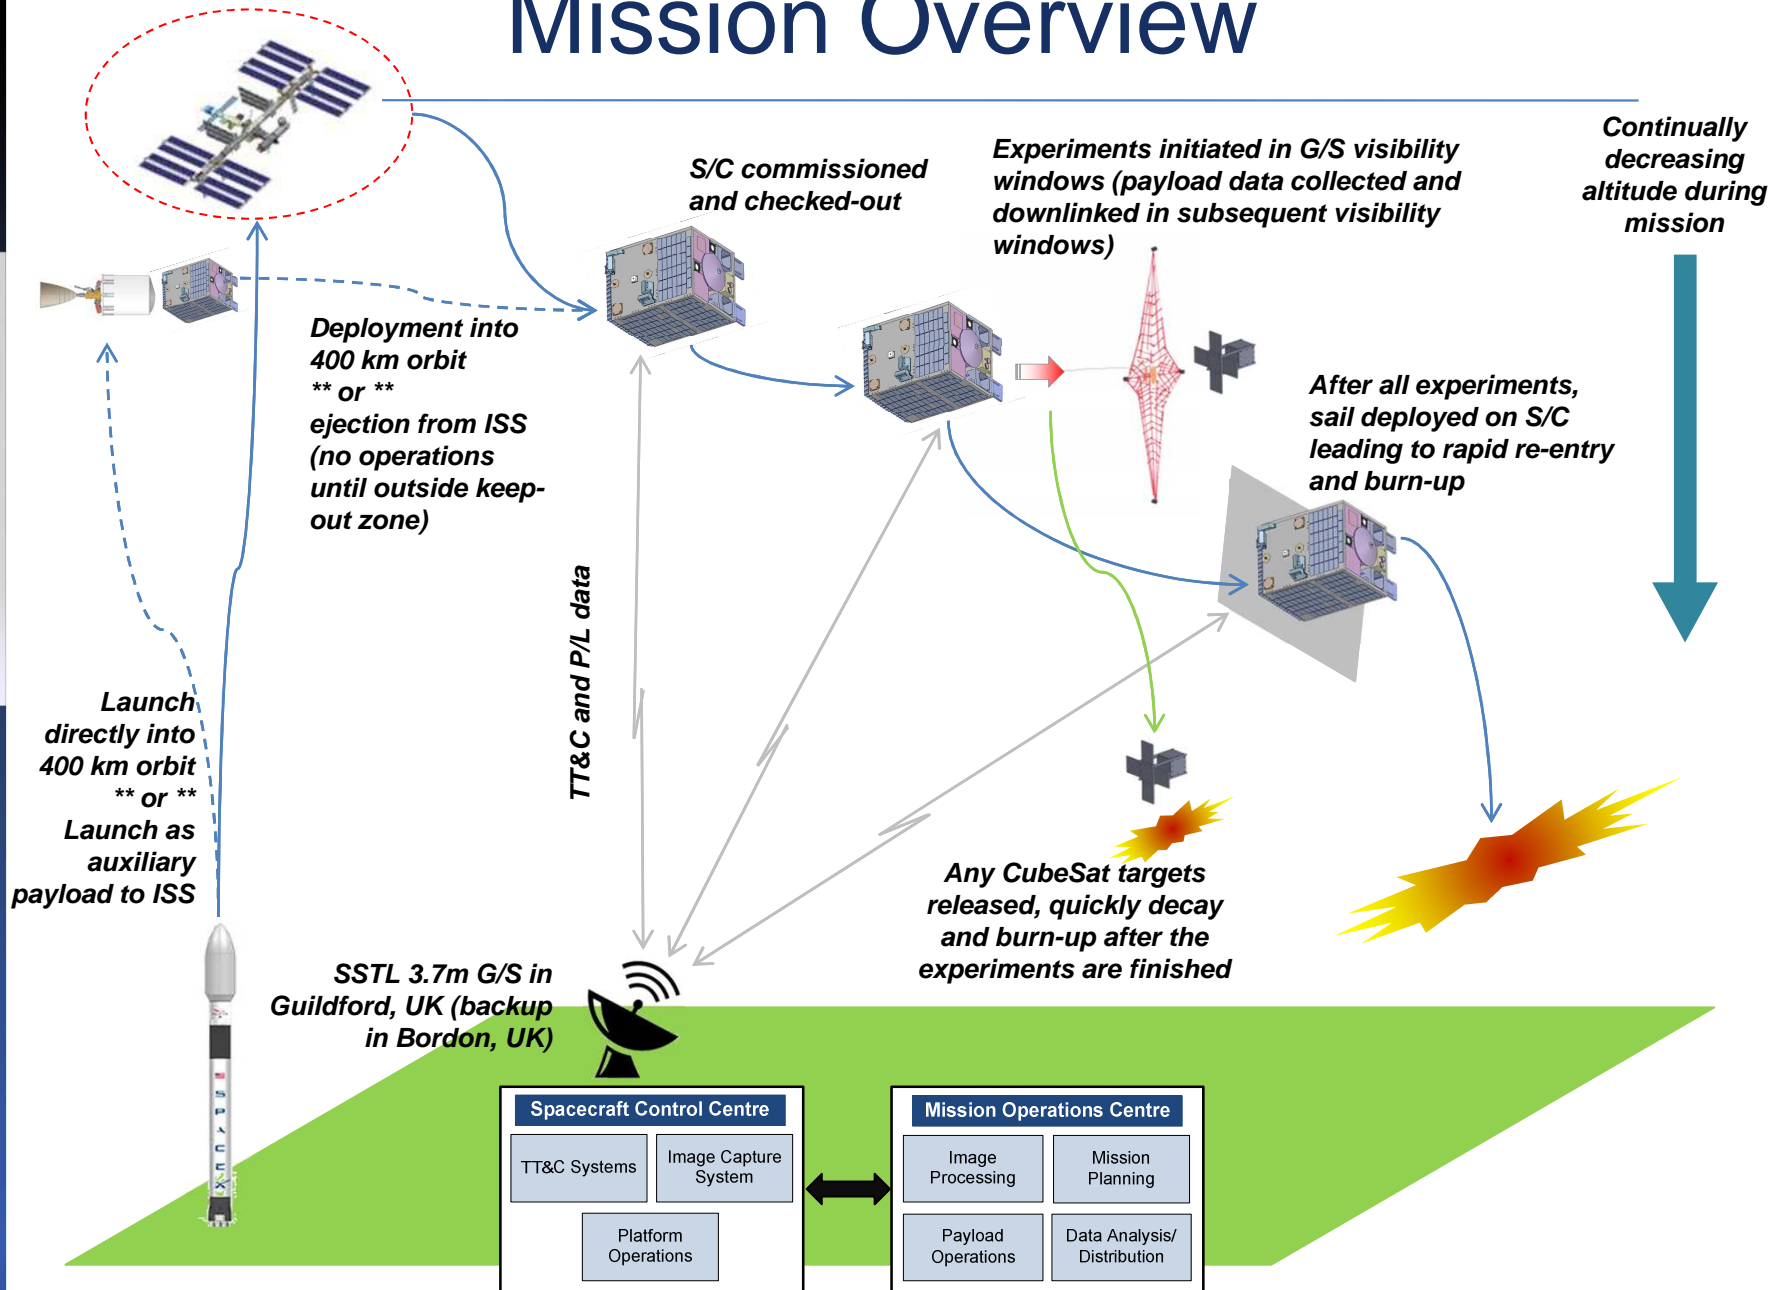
Mission Overview

S/C commissioned and checked-out

Experiments initiated in G/S visibility windows (payload data collected and downlinked in subsequent visibility windows)

Continually decreasing altitude during mission

Deployment into 400 km orbit ** or ** ejection from ISS (no operations until outside keep-out zone)

After all experiments, sail deployed on S/C leading to rapid re-entry and burn-up

TT&C and P/L data

Launch directly into 400 km orbit ** or ** Launch as auxiliary payload to ISS

Any CubeSat targets released, quickly decay and burn-up after the experiments are finished

SSTL 3.7m G/S in Guildford, UK (backup in Bordon, UK)

SPACEX

Spacecraft Control Centre

TT&C Systems

Image Capture System

Platform Operations

Mission Operations Centre

Image Processing

Mission Planning

Payload Operations

Data Analysis/ Distribution